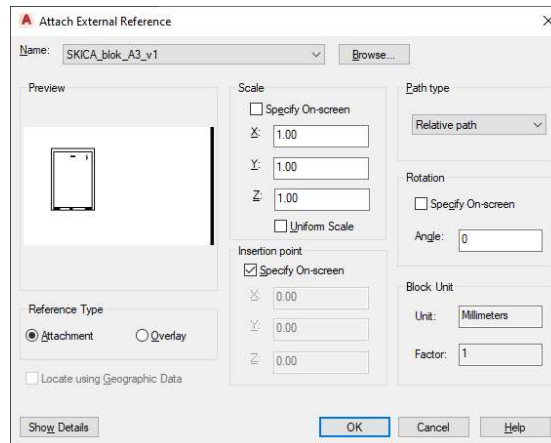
A Attach External Reference
×

Name: SKICA_blok_A3_v1
Browse...

Preview

Scale
Specify On-screen
X: 1.00
Y: 1.00
Z: 1.00
Uniform Scale

Path type
Relative path

Rotation
Specify On-screen
Angle: 0

Insertion point
Specify On-screen
X: 0.00
Y: 0.00
Z: 0.00

Block Unit
Unit: Millimeters
Factor: 1

Reference Type
Attachment
Overlay

Locate using Geographic Data

Show Details
OK
Cancel
Help